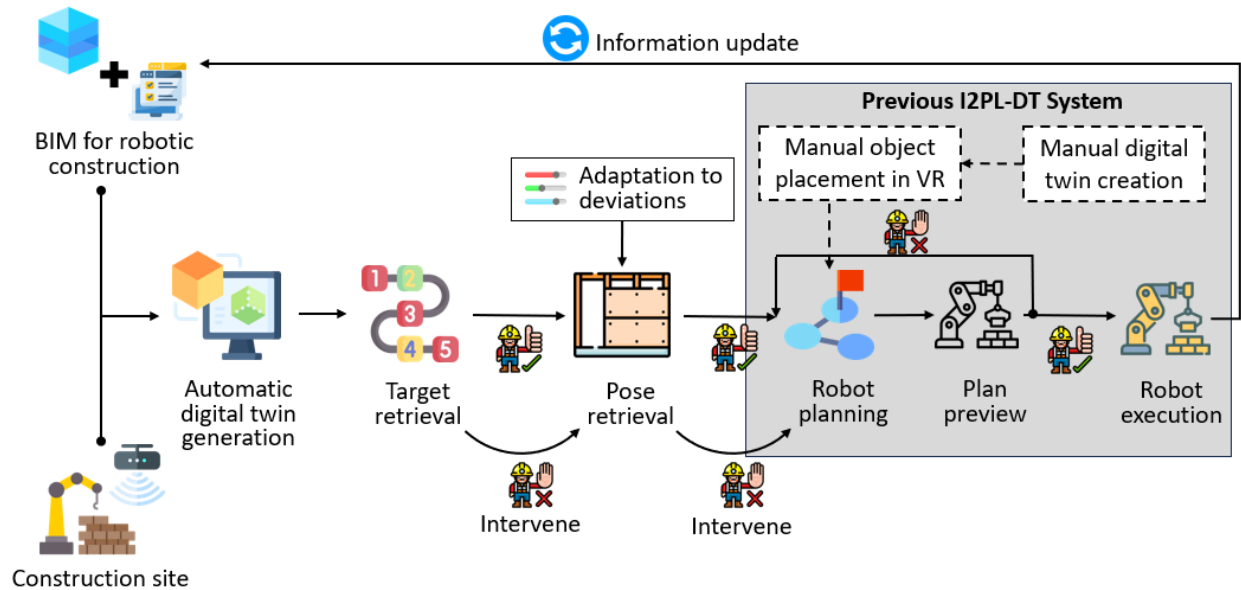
Information update

BIM for robotic construction

Previous I2PL-DT System

Manual object placement in VR

Manual digital twin creation

Adaptation to deviations

1 2 3 4 5

Automatic digital twin generation

Target retrieval

Pose retrieval

Robot planning

Plan preview

Robot execution

Intervene

Intervene

Construction site